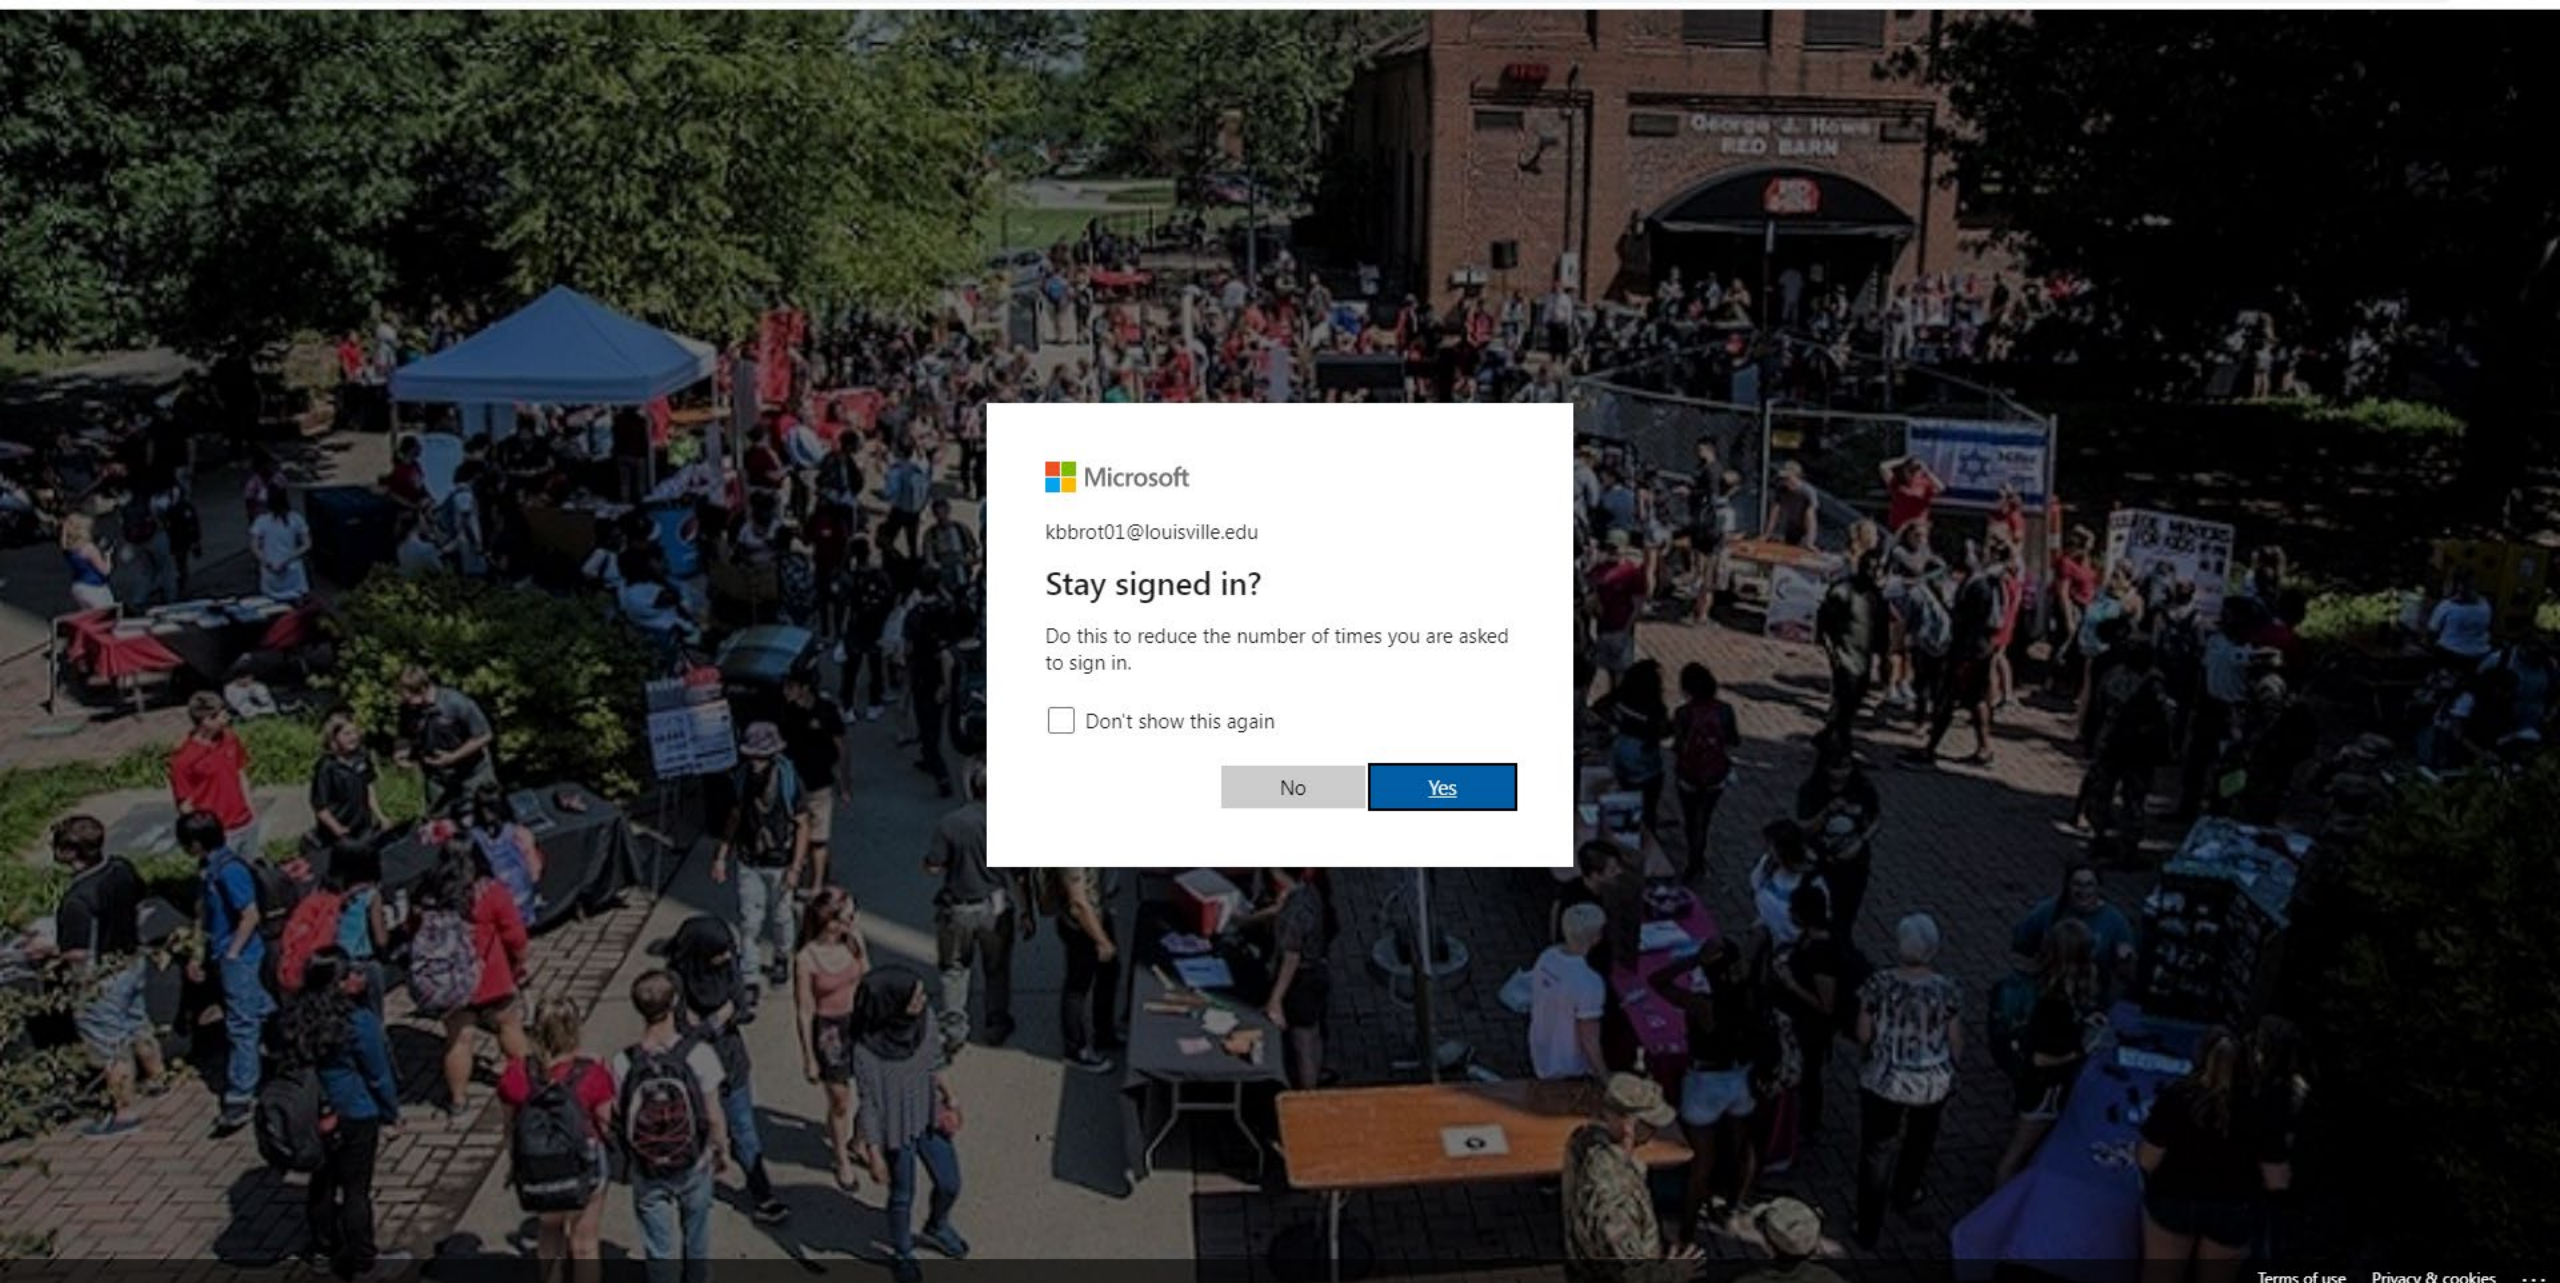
George J. Howe
RED BARN

Microsoft

kbbrot01@louisville.edu

Stay signed in?

Do this to reduce the number of times you are asked to sign in.

Don't show this again

No Yes

Terms of use Privacy & cookies ...